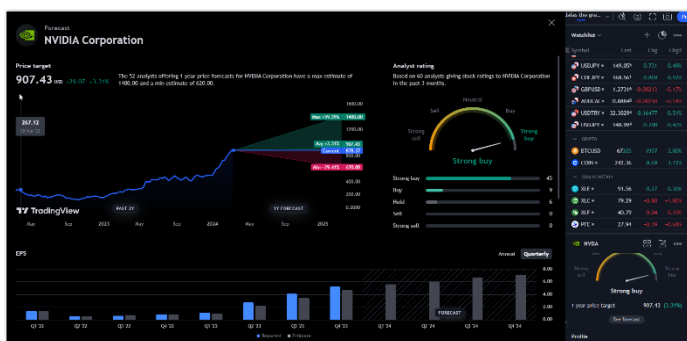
Forecast
NVIDIA Corporation

Price target
907.43 USD −29.07 −3.31%

The 52 analysts offering 1 year price forecasts for NVIDIA Corporation have a max estimate of 1400.00 and a min estimate of 620.00.

267.12
28 Feb 22

1600.00
1400.00
1200.00
1000.00
800.00
600.00
400.00
200.00
0.0000

Max +99.29% 1400.00
Avg +30.85% 921.42
Current 878.37
Min −29.41% 620.00

May Sep 2023 May Sep 2024 May Sep 2025

PAST 1Y
1Y FORECAST

TradingView

Analyst rating
Based on 60 analysts giving stock ratings to NVIDIA Corporation in the past 3 months.

Neutral
Sell
Buy
Strong sell
Strong buy
Strong buy

Strong buy 45
Buy 9
Hold 5
Sell 0
Strong sell 1

EPS
Annual Quarterly

8.00
6.00
4.00
2.00
0.00

Q1 '22 Q2 '22 Q3 '22 Q4 '22 Q1 '23 Q2 '23 Q3 '23 Q4 '23 Q1 '24 Q2 '24 Q3 '24 Q4 '24
FORECAST
Reported Estimate

Watchlist
Symbol Last Chg Chg%
USDJPY 149.853 0.721 0.49%
CHFJPY 168.561 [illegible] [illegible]
GBPUSD 1.27169 −0.00215 −0.17%
AUDCAD 0.88849 −0.00150 −0.16%
USDTRY 32.30200 0.16477 0.51%
USDJPY 149.8??? 0.720 0.49%
CRYPTO
BTCUSD 67255 1957 3.00%
COIN 242.36 8.19 3.73%
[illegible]
XLE 91.56 0.27 0.30%
XLC 79.29 −0.88 −1.10%
XLK 40.75 0.04 0.10%
PTE 27.94 −0.19 −0.68%

NVDA
Strong buy
1 year price target 907.43 (3.31%)
See forecast